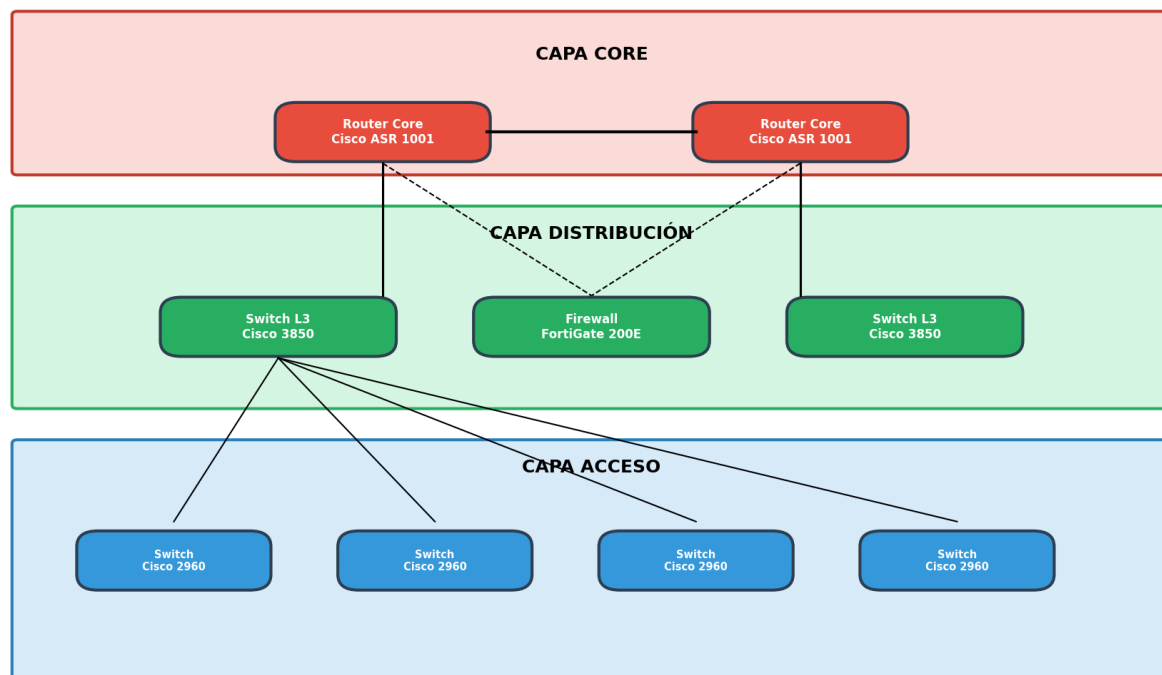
CAPA CORE

Router Core
Cisco ASR 1001

Router Core
Cisco ASR 1001

CAPA DISTRIBUCIÓN

Switch L3
Cisco 3850

Firewall
FortiGate 200E

Switch L3
Cisco 3850

CAPA ACCESO

Switch
Cisco 2960

Switch
Cisco 2960

Switch
Cisco 2960

Switch
Cisco 2960